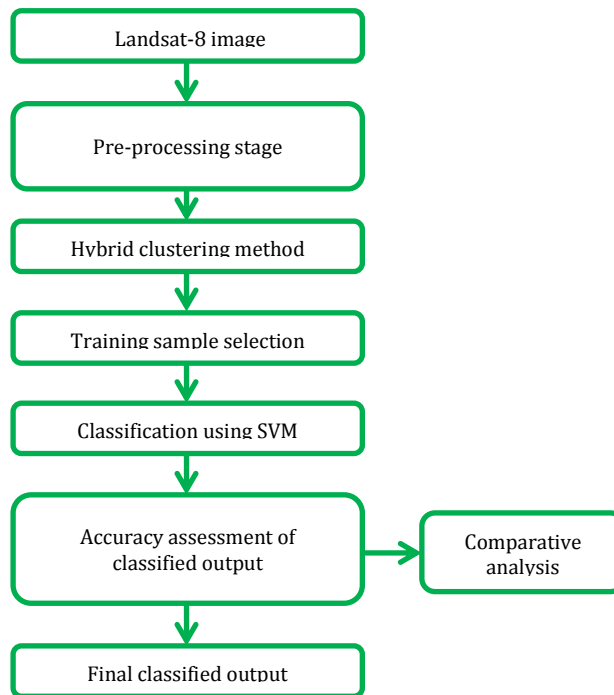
Landsat-8 image

Pre-processing stage

Hybrid clustering method

Training sample selection

Classification using SVM

Accuracy assessment of classified output

Comparative analysis

Final classified output